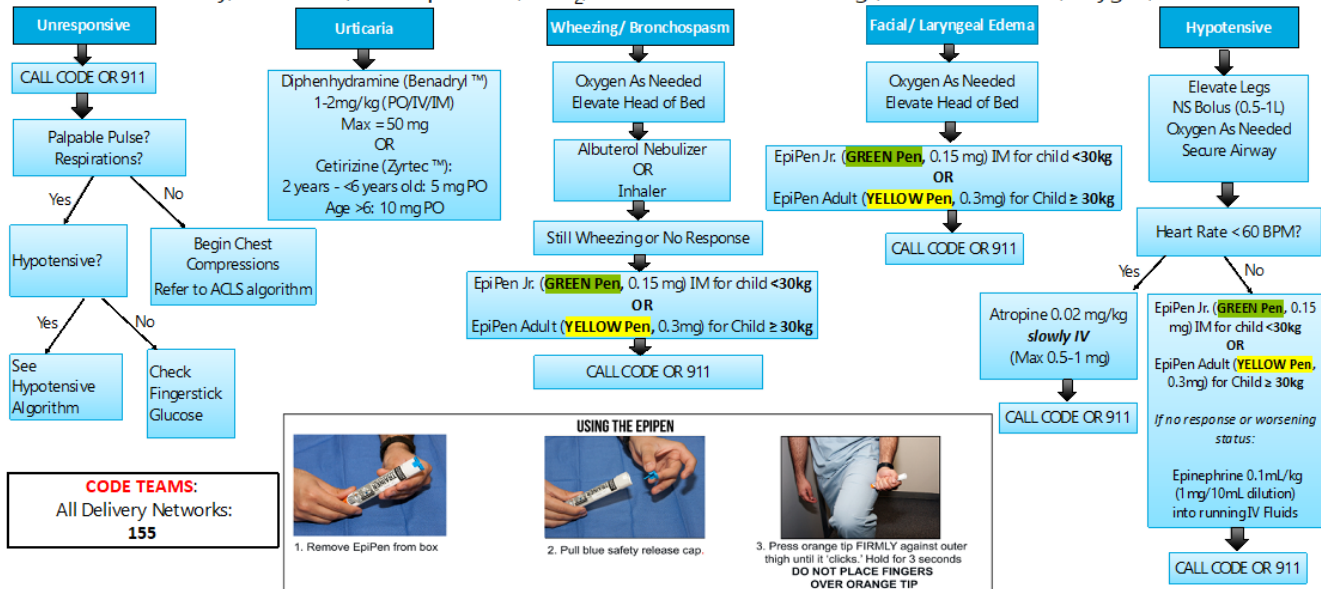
Unresponsive

CALL CODE OR 911

Palpable Pulse? Respirations?

Yes

No

Hypotensive?

Begin Chest Compressions
Refer to ACLS algorithm

Yes

No

See Hypotensive Algorithm

Check Fingerstick Glucose

CODE TEAMS:
All Delivery Networks:
155

Urticaria

Diphenhydramine (Benadryl ™)
1-2mg/kg (PO/IV/IM)
Max = 50 mg
OR
Cetirizine (Zyrtec ™):
2 years - <6 years old: 5 mg PO
Age >6: 10 mg PO

Wheezing/ Bronchospasm

Oxygen As Needed
Elevate Head of Bed

Albuterol Nebulizer
OR
Inhaler

Still Wheezing or No Response

EpiPen Jr. (GREEN Pen, 0.15 mg) IM for child <30kg
OR
EpiPen Adult (YELLOW Pen, 0.3mg) for Child ≥ 30kg

CALL CODE OR 911

Facial/ Laryngeal Edema

Oxygen As Needed
Elevate Head of Bed

EpiPen Jr. (GREEN Pen, 0.15 mg) IM for child <30kg
OR
EpiPen Adult (YELLOW Pen, 0.3mg) for Child ≥ 30kg

CALL CODE OR 911

Hypotensive

Elevate Legs
NS Bolus (0.5-1L)
Oxygen As Needed
Secure Airway

Heart Rate < 60 BPM?

Yes

No

Atropine 0.02 mg/kg
slowly IV
(Max 0.5-1 mg)

CALL CODE OR 911

EpiPen Jr. (GREEN Pen, 0.15 mg) IM for child <30kg
OR
EpiPen Adult (YELLOW Pen, 0.3mg) for Child ≥ 30kg

If no response or worsening status:

Epinephrine 0.1mL/kg (1mg/10mL dilution) into running IV Fluids

CALL CODE OR 911

USING THE EPIPEN

1. Remove EpiPen from box

2. Pull blue safety release cap.

3. Press orange tip FIRMLY against outer thigh until it 'clicks.' Hold for 3 seconds
DO NOT PLACE FINGERS OVER ORANGE TIP